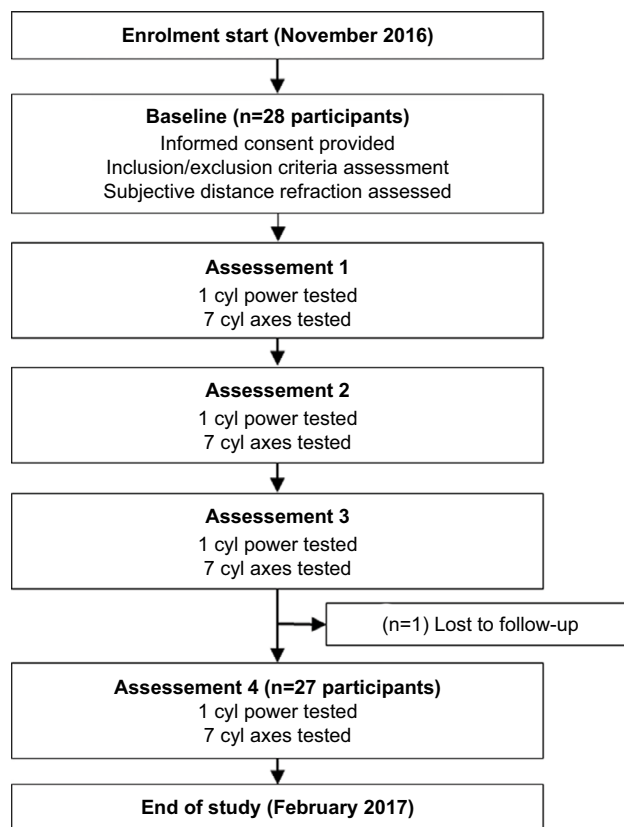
Enrolment start (November 2016)

Baseline (n=28 participants)
Informed consent provided
Inclusion/exclusion criteria assessment
Subjective distance refraction assessed

Assessement 1
1 cyl power tested
7 cyl axes tested

Assessement 2
1 cyl power tested
7 cyl axes tested

Assessement 3
1 cyl power tested
7 cyl axes tested

(n=1) Lost to follow-up

Assessement 4 (n=27 participants)
1 cyl power tested
7 cyl axes tested

End of study (February 2017)